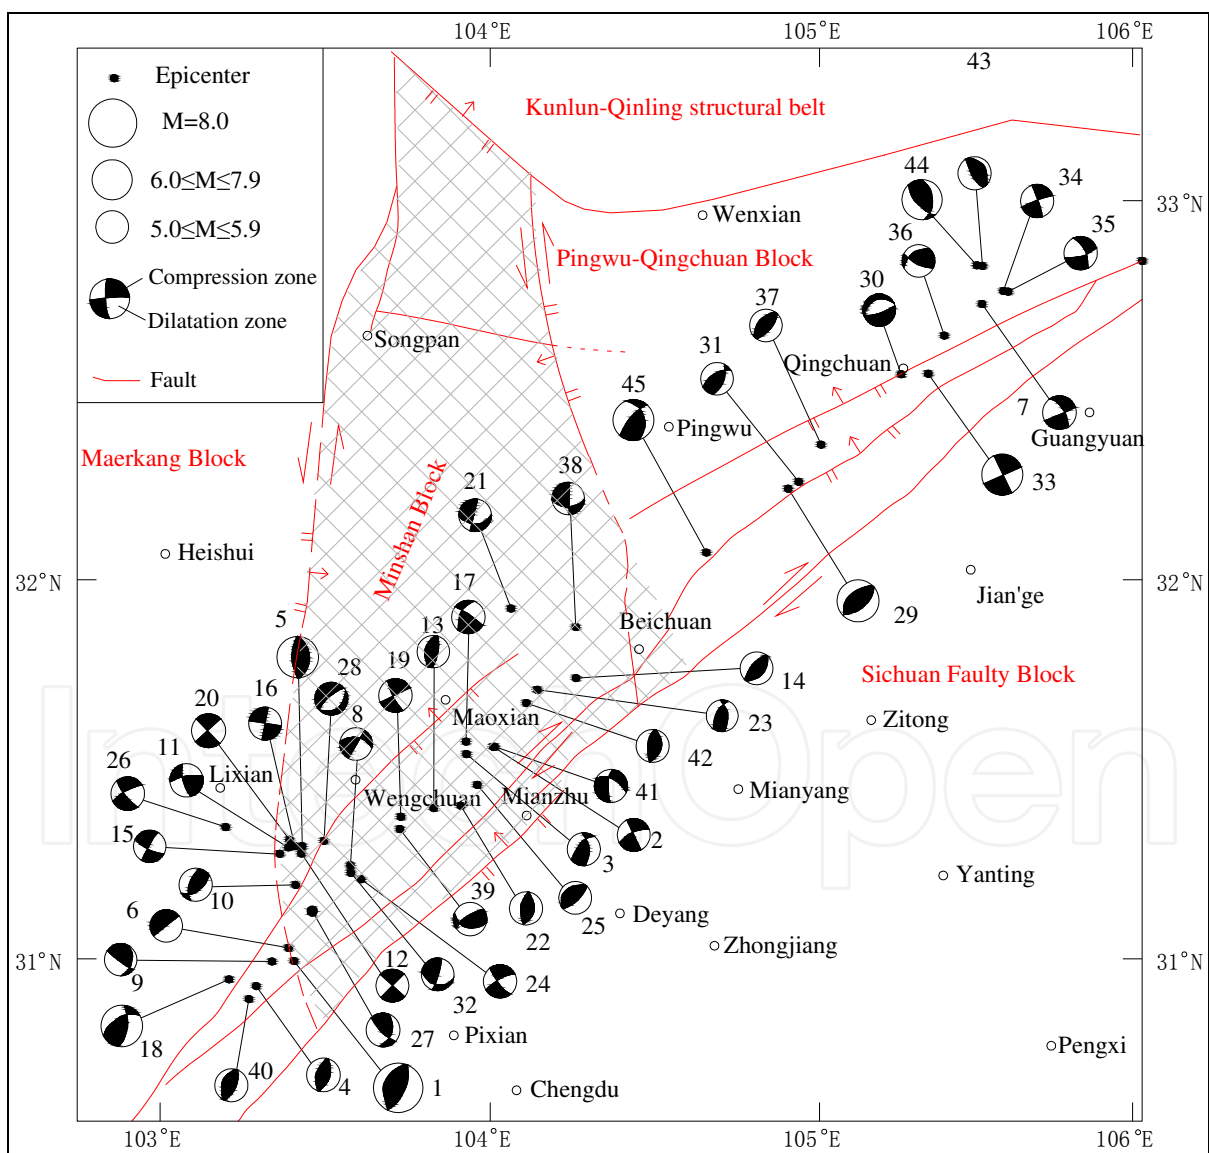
104°E 105°E 106°E
43
Epicenter
M=8.0
6.0≤M≤7.9
5.0≤M≤5.9
Compression zone
Dilatation zone
Fault
Kunlun-Qinling structural belt
33°N
44 34 35 36 30 37 31 45
Wenxian
Pingwu-Qingchuan Block
Songpan
Qingchuan
Pingwu
7
Guangyuan
33
Maerkang Block
Minshan Block
21 38
Heishui
32°N
17
29
Jian'ge
Beichuan
5 13 19 28
14
Sichuan Faulty Block
20 16 8
Maoxian
23
Zitong
42
26 11
Lixian
41
Mianyang
Wengchuan
Mianzhu
15
2
3
10
39
25
6
22
Deyang
Zhongjiang
Yanting
31°N
9
12
24
32
18
27
Pixian
Pengxi
40
4
1
Chengdu
103°E 104°E 105°E 106°E